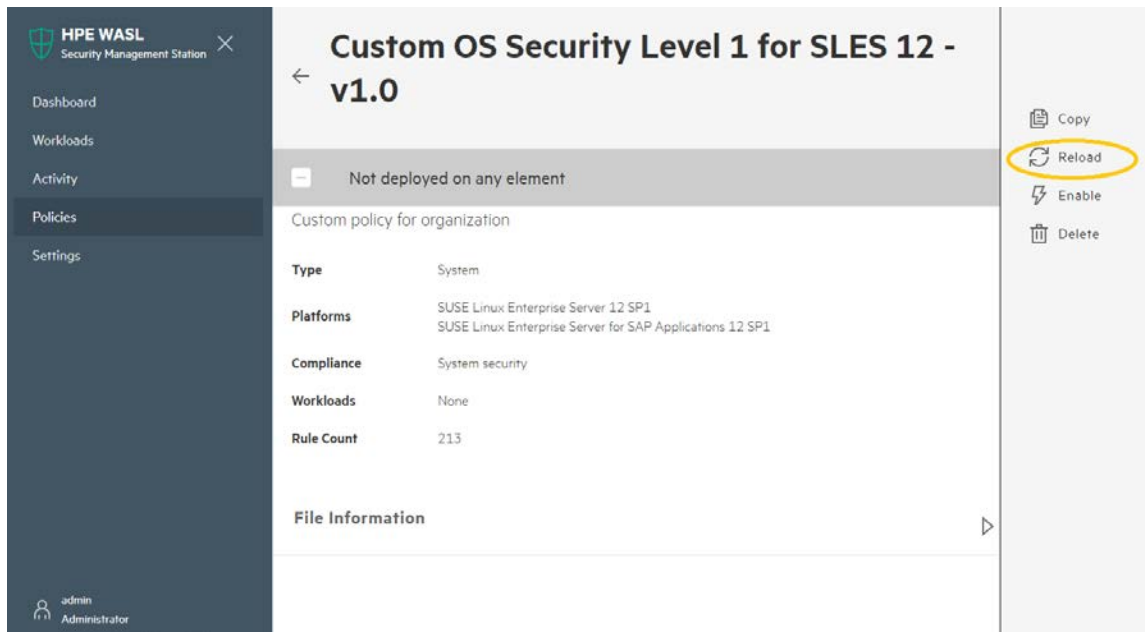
HPE WASL
Security Management Station

Dashboard
Workloads
Activity
Policies
Settings

Custom OS Security Level 1 for SLES 12 - v1.0

Copy
Reload
Enable
Delete

Not deployed on any element

Custom policy for organization

| Type | System |
|---|---|
| Platforms | SUSE Linux Enterprise Server 12 SP1<br>SUSE Linux Enterprise Server for SAP Applications 12 SP1 |
| Compliance | System security |
| Workloads | None |
| Rule Count | 213 |

File Information

admin
Administrator